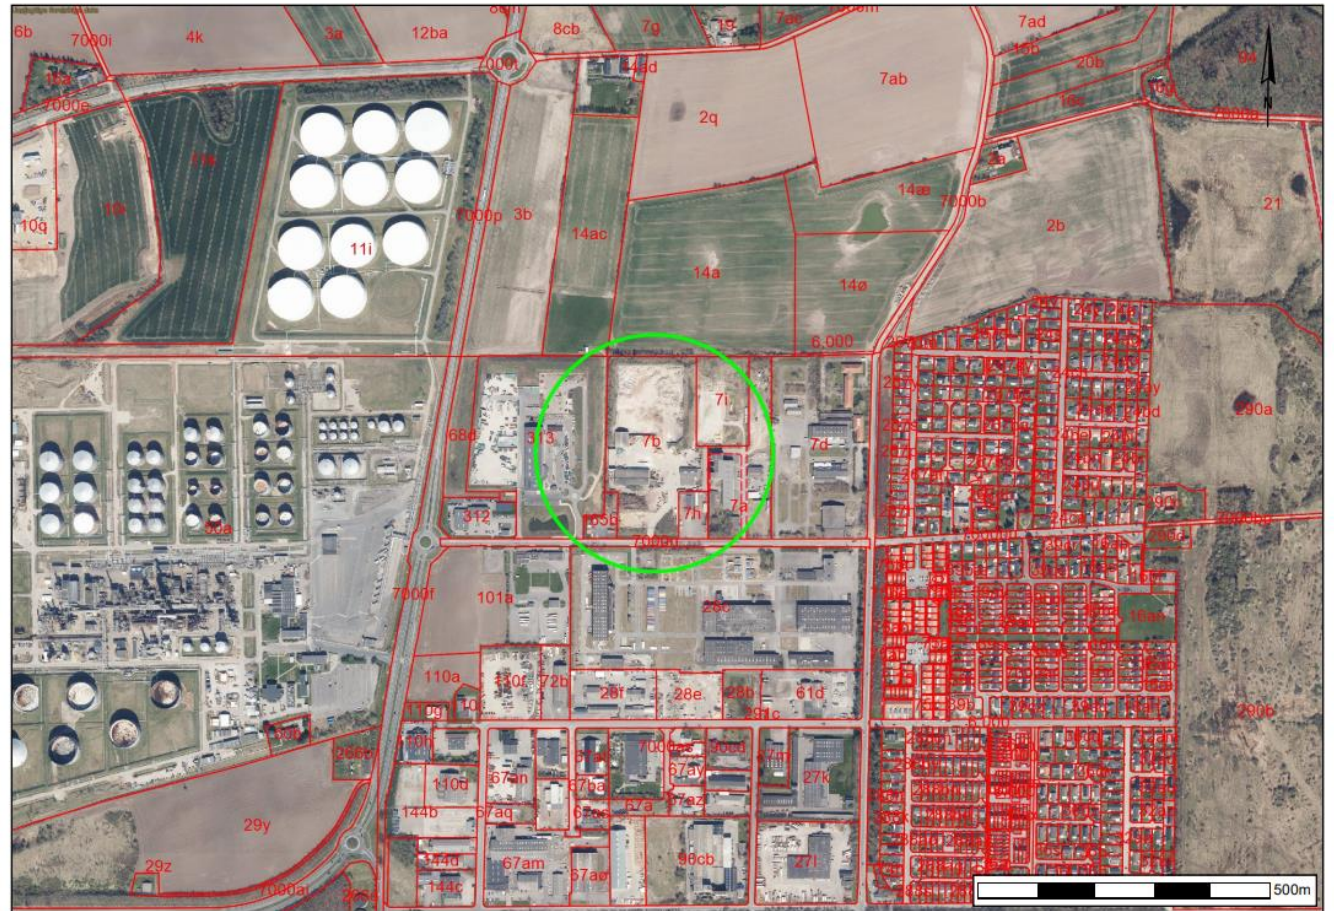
6b
7000i
4k
3a
12ba
8cb
7g
1g
7ac
7ad
15b
9a
N
20b
18a
7000e
7000l
14d
2q
7ab
16e
10l
7000a
11e
10k
10q
2a
14æ
7000b
7000p
3b
14ac
11i
2b
21
14a
14ø
6,000
7i
290a
68d
313
7b
7d
312
65c
7h
7a
7000d
60a
101a
7000f
28c
16am
110a
110f
72b
28f
28e
28b
61d
290b
110g
101
28c
6,100
266b
110h
7000as
90cd
67ay
27k
110d
67an
67ba
144b
67aq
67a
67az
29y
144d
67am
67aø
90cb
27l
29z
144c
7000ai
500m